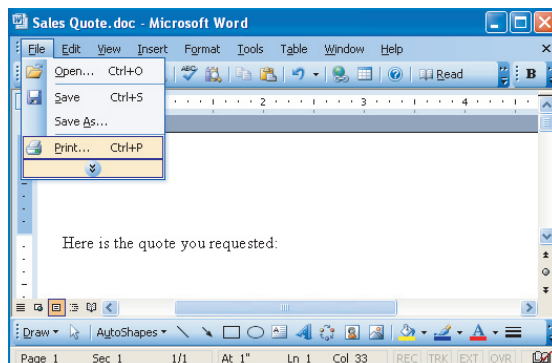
Sales Quote.doc - Microsoft Word

File Edit View Insert Format Tools Table Window Help

Open... Ctrl+O

Save Ctrl+S

Save As...

Print... Ctrl+P

Read

B

Here is the quote you requested:

Draw AutoShapes

Page 1 Sec 1 1/1 At 1" Ln 1 Col 33 REC TRK EXT OVR